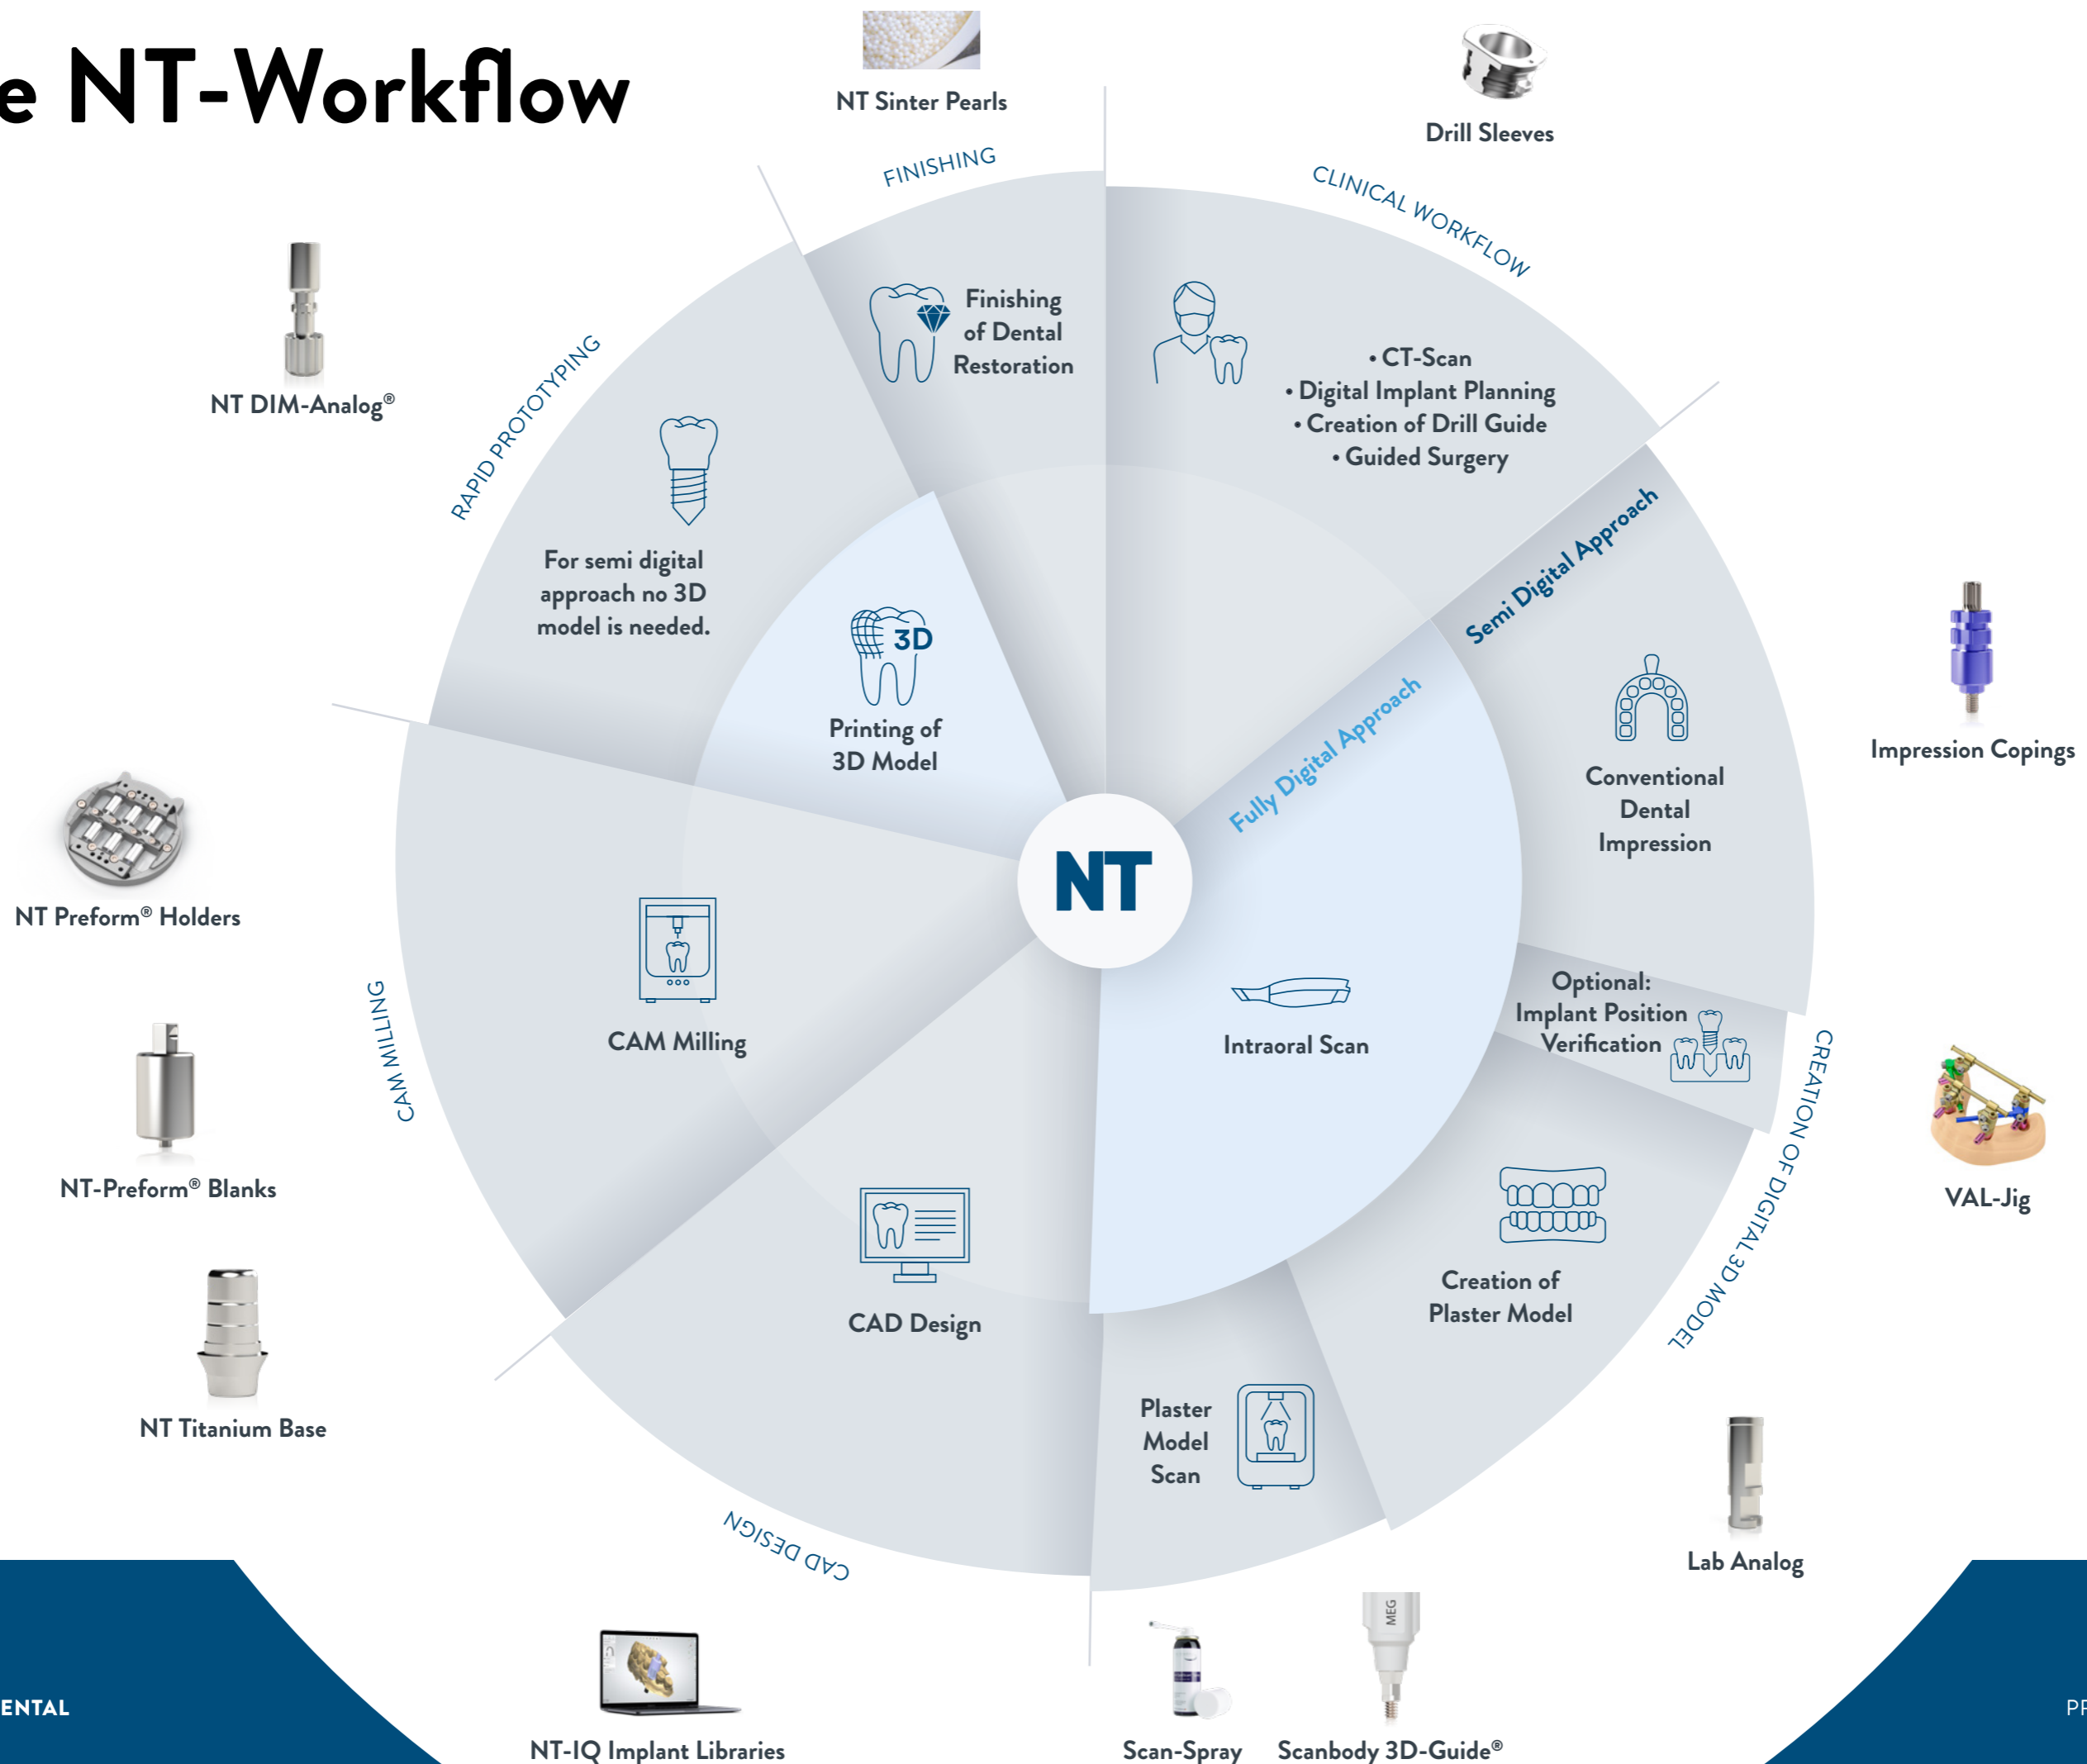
e NT-Workflow

NT Sinter Pearls

Drill Sleeves

FINISHING

CLINICAL WORKFLOW

NT DIM-Analog®

RAPID PROTOTYPING

Finishing of Dental Restoration

• CT-Scan
• Digital Implant Planning
• Creation of Drill Guide
• Guided Surgery

For semi digital approach no 3D model is needed.

Semi Digital Approach

3D

Printing of 3D Model

Fully Digital Approach

Impression Copings

Conventional Dental Impression

NT Preform® Holders

NT

CAM MILLING

CAM Milling

Intraoral Scan

Optional: Implant Position Verification

CREATION OF DIGITAL 3D MODEL

VAL-Jig

NT-Preform® Blanks

CAD Design

Creation of Plaster Model

NT Titanium Base

Plaster Model Scan

Lab Analog

CAD DESIGN

ENTAL

NT-IQ Implant Libraries

Scan-Spray

MEG

Scanbody 3D-Guide®

PF